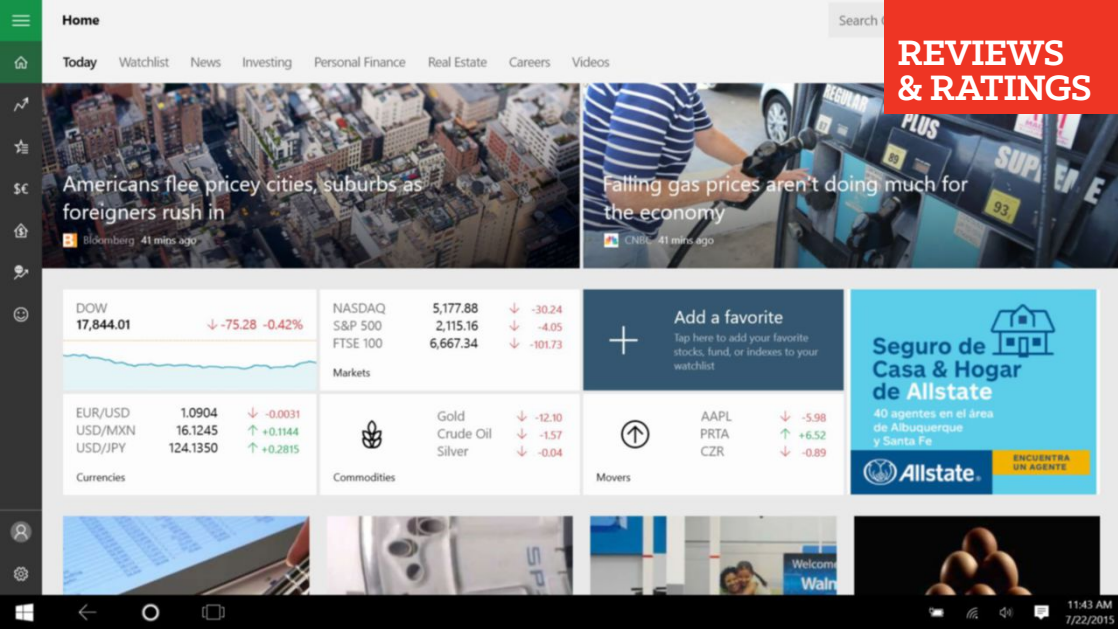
Home

Search

REVIEWS & RATINGS

Today Watchlist News Investing Personal Finance Real Estate Careers Videos

Americans flee pricey cities, suburbs as foreigners rush in

Bloomberg 41 mins ago

Falling gas prices aren't doing much for the economy

CNBC 41 mins ago

REGULAR PLUS SUPER 89 93

| DOW | | |
|---|---|---|
| 17,844.01 | -75.28 | -0.42% |

| NASDAQ | 5,177.88 | -30.24 |
|---|---|---|
| S&P 500 | 2,115.16 | -4.05 |
| FTSE 100 | 6,667.34 | -101.73 |

Markets

Add a favorite

Tap here to add your favorite stocks, fund, or indexes to your watchlist

Seguro de Casa & Hogar de Allstate

40 agentes en el área de Albuquerque y Santa Fe

Allstate

ENCUENTRA UN AGENTE

| EUR/USD | 1.0904 | -0.0031 |
|---|---|---|
| USD/MXN | 16.1245 | +0.1144 |
| USD/JPY | 124.1350 | +0.2815 |

Currencies

| Gold | -12.10 |
|---|---|
| Crude Oil | -1.57 |
| Silver | -0.04 |

Commodities

| AAPL | -5.98 |
|---|---|
| PRTA | +6.52 |
| CZR | -0.89 |

Movers

Welcome

Waln

11:43 AM
7/22/2015